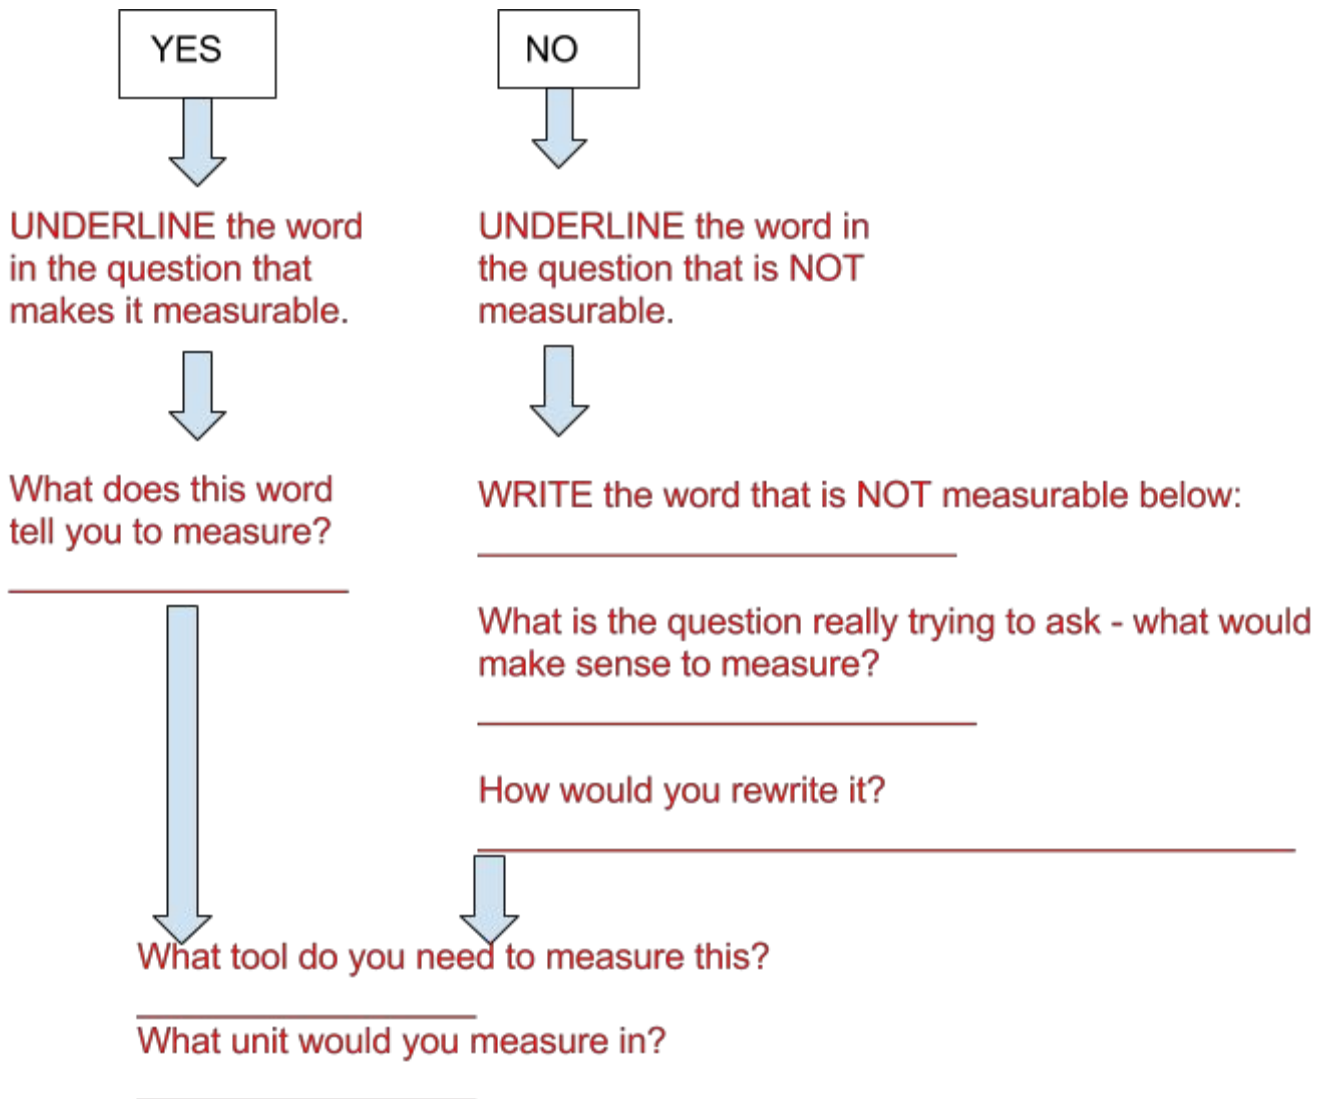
YES

NO

UNDERLINE the word in the question that makes it measurable.

UNDERLINE the word in the question that is NOT measurable.

What does this word tell you to measure?

______________________

WRITE the word that is NOT measurable below:

______________________________

What is the question really trying to ask - what would make sense to measure?

______________________________

How would you rewrite it?

__________________________________________

What tool do you need to measure this?

______________________

What unit would you measure in?

______________________